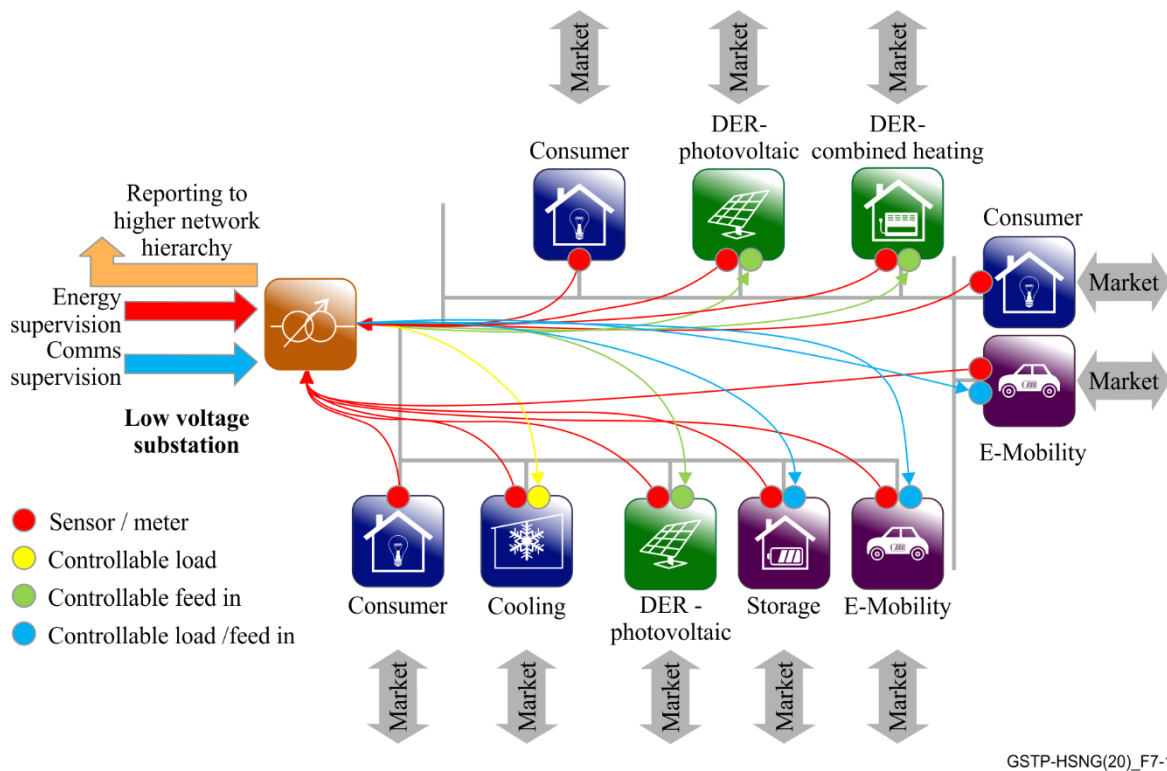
Market

Market

Market

Consumer

DER-photovoltaic

DER-combined heating

Reporting to higher network hierarchy

Consumer

Market

Energy supervision

Comms supervision

Market

Low voltage substation

E-Mobility

Sensor / meter

Controllable load

Controllable feed in

Controllable load /feed in

Consumer

Cooling

DER - photovoltaic

Storage

E-Mobility

Market

Market

Market

Market

Market

GSTP-HSNG(20)_F7-1